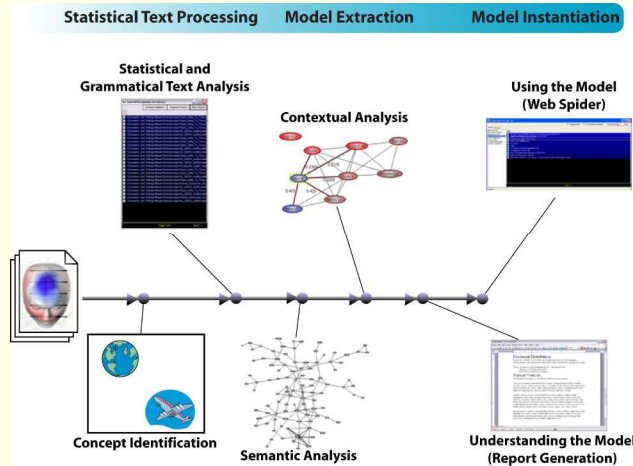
Statistical Text Processing Model Extraction Model Instantiation

Statistical and Grammatical Text Analysis

Contextual Analysis

Using the Model (Web Spider)

Concept Identification

Semantic Analysis

Understanding the Model (Report Generation)